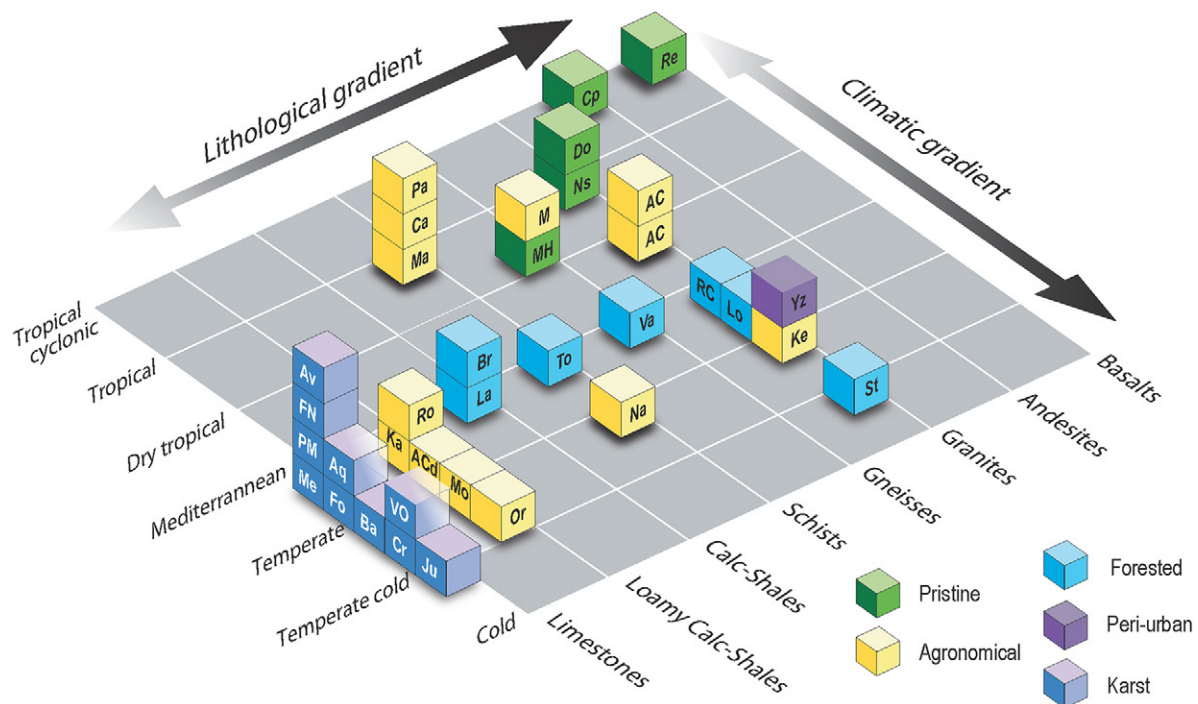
Lithological gradient

Climatic gradient

Re
Cp
Do
Ns
Pa
Ca
Ma
M
MH
AC
AC
RC
Lo
Yz
Ke
Va
Br
La
To
Na
St
Av
FN
PM
Me
Aq
Fo
Ba
VO
Cr
Ju
Ro
Ka
ACd
Mo
Or

Tropical cyclonic
Tropical
Dry tropical
Mediterrannean
Temperate
Temperate cold
Cold

Limestones
Loamy Calc-Shales
Calc-Shales
Schists
Gneisses
Granites
Andesites
Basalts

Pristine
Agronomical
Forested
Peri-urban
Karst